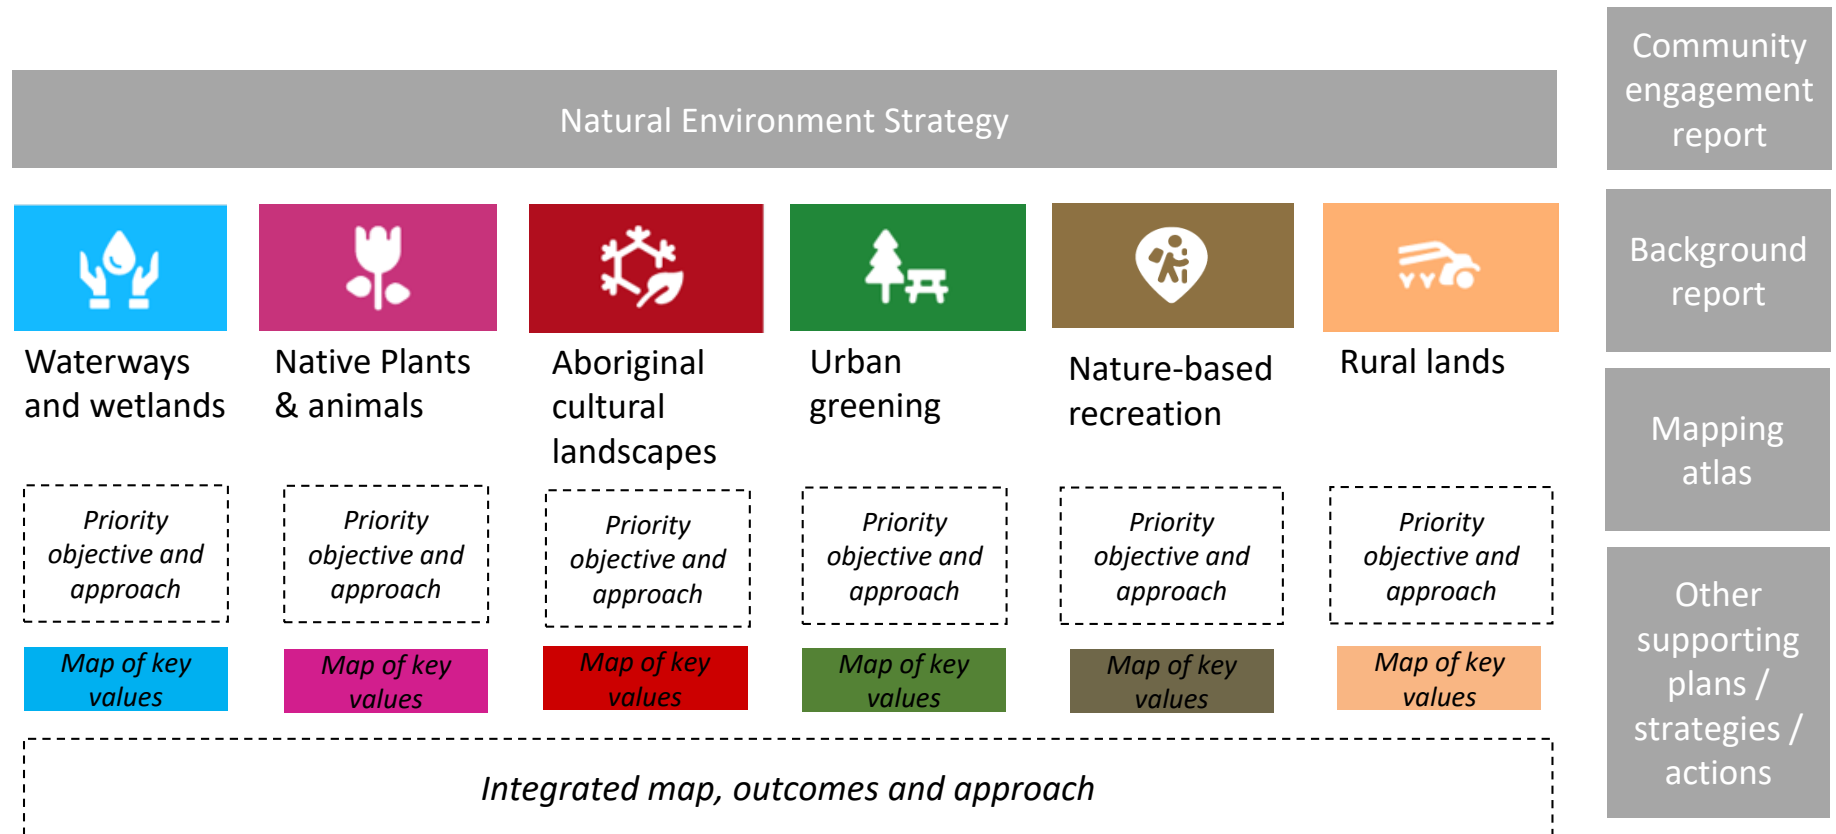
Natural Environment Strategy

Waterways and wetlands

Native Plants & animals

Aboriginal cultural landscapes

Urban greening

Nature-based recreation

Rural lands

Priority objective and approach

Priority objective and approach

Priority objective and approach

Priority objective and approach

Priority objective and approach

Priority objective and approach

Map of key values

Map of key values

Map of key values

Map of key values

Map of key values

Map of key values

Integrated map, outcomes and approach

Community engagement report

Background report

Mapping atlas

Other supporting plans / strategies / actions